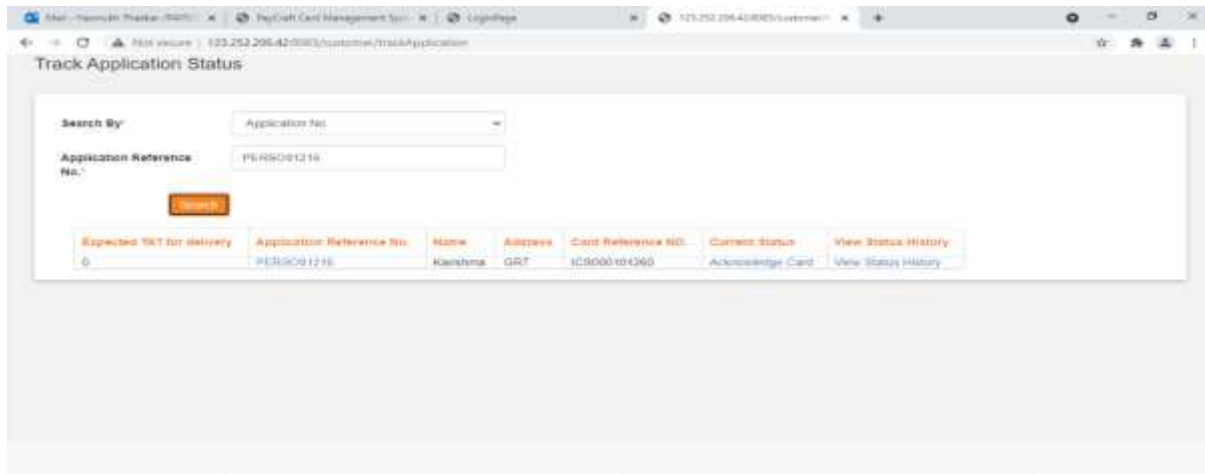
Mail - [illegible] | PayCraft Card Management Sys | LoginPage | 123.252.206.42:8083/customer/ | +

Not secure | 123.252.206.42:8083/customer/trackApplication

Track Application Status

Search By: Application No.

Application Reference No.: PERSO01216

Search

| Expected TAT for delivery | Application Reference No. | Name | Address | Card Reference NO. | Current Status | View Status History |
|---|---|---|---|---|---|---|
| 0 | PERSO01216 | Karishma | GRT | IC9000101260 | Acknowledge Card | View Status History |